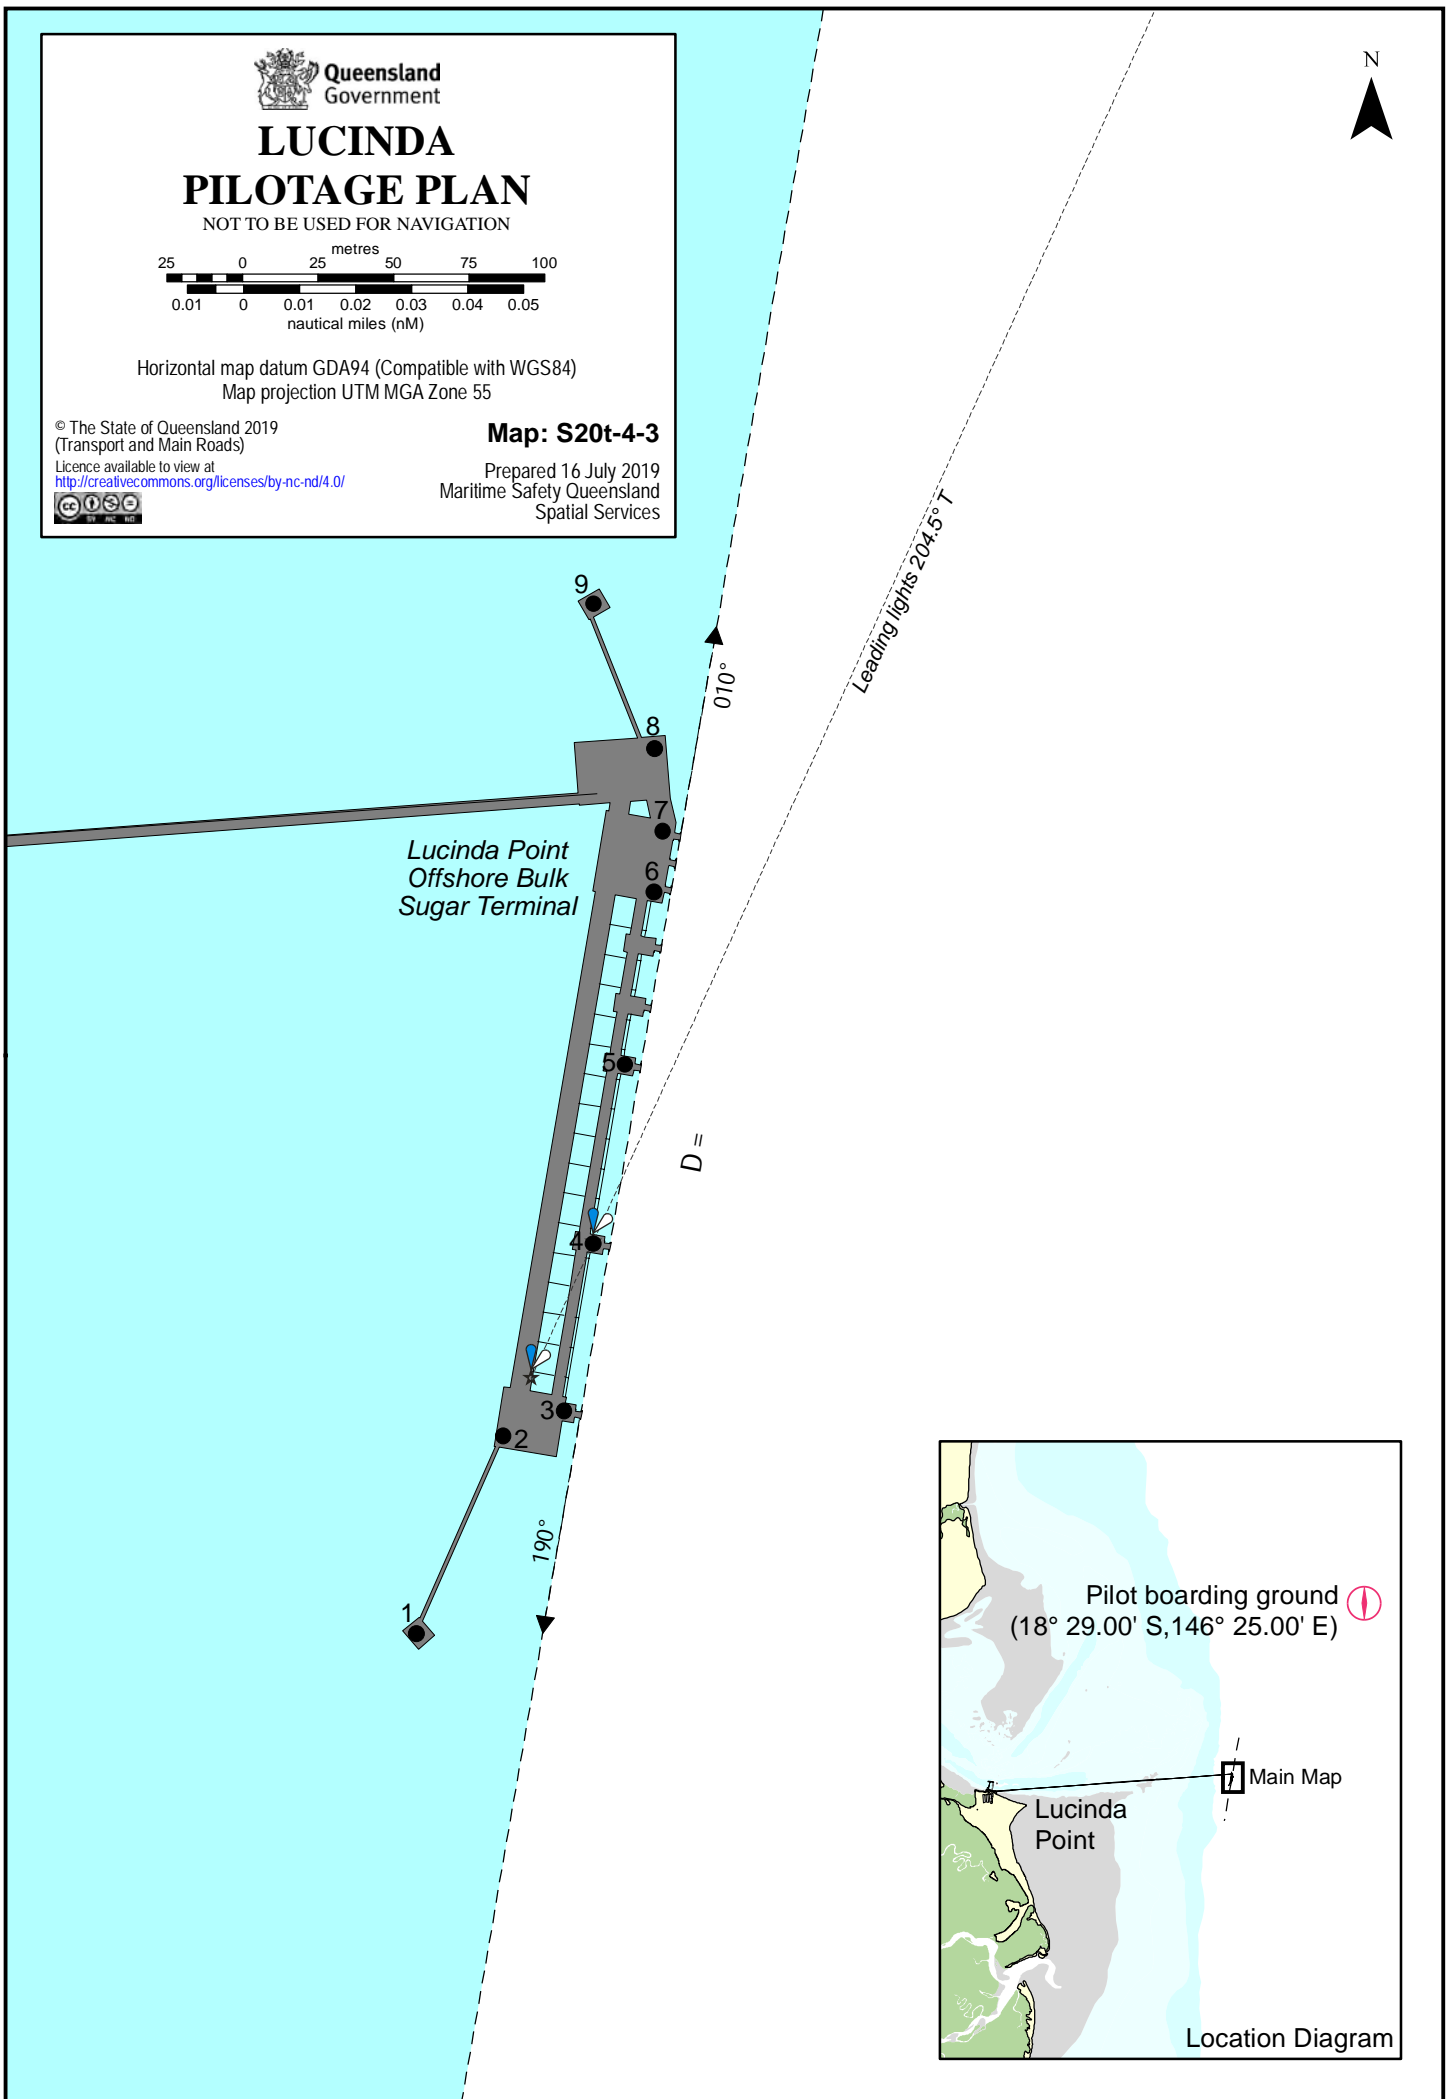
Queensland Government

LUCINDA PILOTAGE PLAN

NOT TO BE USED FOR NAVIGATION

metres
25 0 25 50 75 100
0.01 0 0.01 0.02 0.03 0.04 0.05
nautical miles (nM)

Horizontal map datum GDA94 (Compatible with WGS84)
Map projection UTM MGA Zone 55

© The State of Queensland 2019
(Transport and Main Roads)
Licence available to view at
http://creativecommons.org/licenses/by-nc-nd/4.0/

Map: S20t-4-3

Prepared 16 July 2019
Maritime Safety Queensland
Spatial Services

N

Leading lights 204.5° T

010°

9

8

7

6

5

4

3

2

1

Lucinda Point Offshore Bulk Sugar Terminal

D =

190°

Pilot boarding ground
(18° 29.00' S,146° 25.00' E)

Main Map

Lucinda Point

Location Diagram